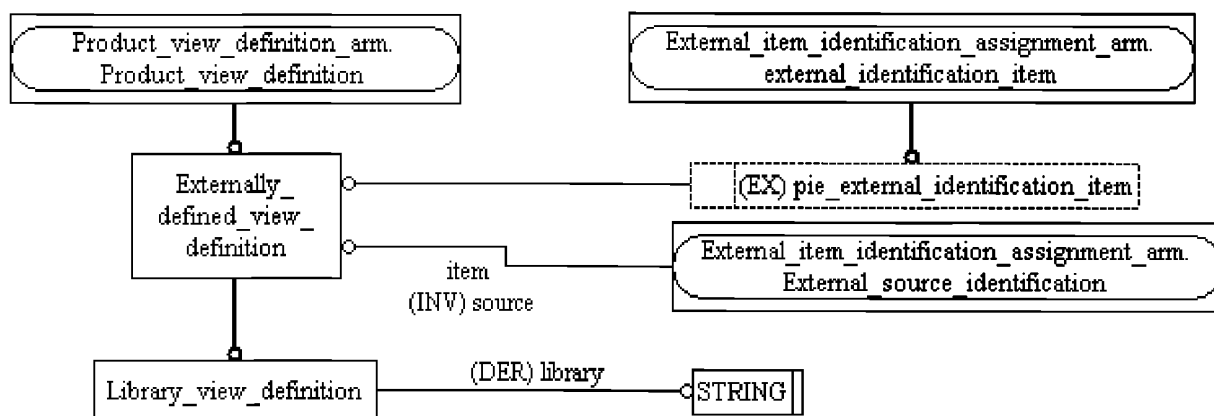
Product_view_definition_arm.
Product_view_definition

External_item_identification_assignment_arm.
external_identification_item

Externally_
defined_view_
definition

(EX) pie_external_identification_item

External_item_identification_assignment_arm.
External_source_identification

item
(INV) source

Library_view_definition

(DER) library

STRING